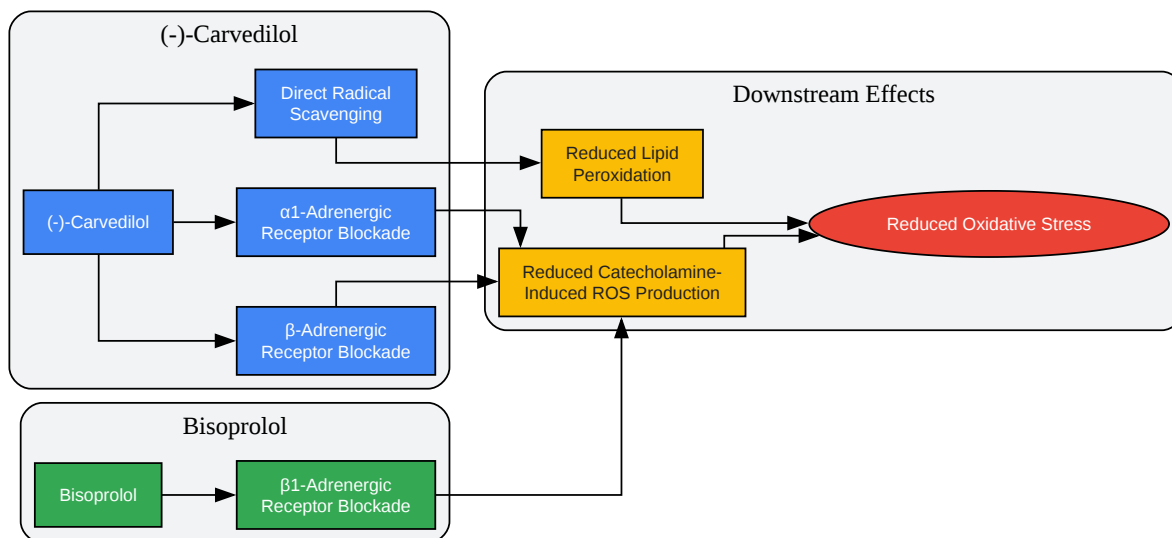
(-)-Carvedilol

Direct Radical Scavenging

(-)-Carvedilol

α1-Adrenergic Receptor Blockade

β-Adrenergic Receptor Blockade

Downstream Effects

Reduced Lipid Peroxidation

Reduced Oxidative Stress

Reduced Catecholamine-Induced ROS Production

Bisoprolol

Bisoprolol

β1-Adrenergic Receptor Blockade